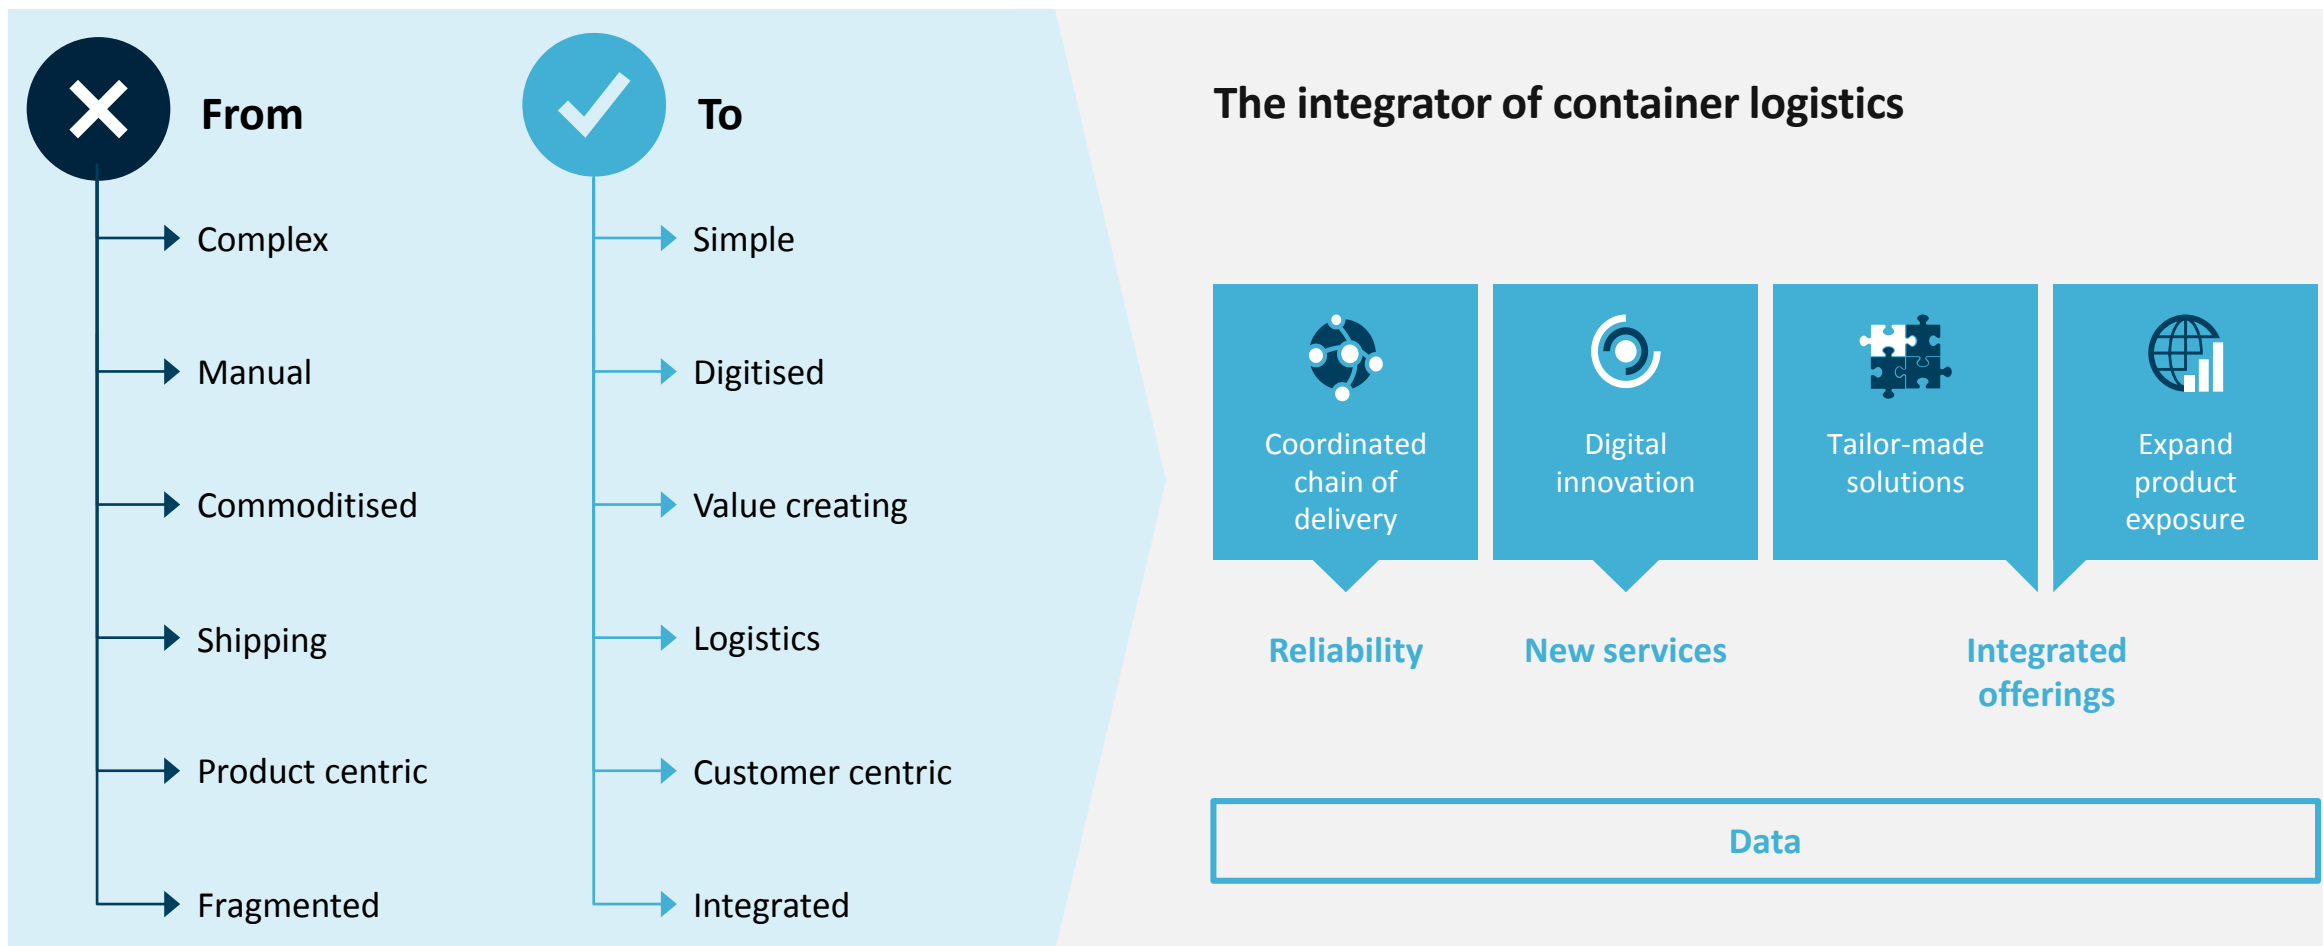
From

Complex

Manual

Commoditised

Shipping

Product centric

Fragmented

To

Simple

Digitised

Value creating

Logistics

Customer centric

Integrated

The integrator of container logistics

Coordinated chain of delivery

Digital innovation

Tailor-made solutions

Expand product exposure

Reliability

New services

Integrated offerings

Data